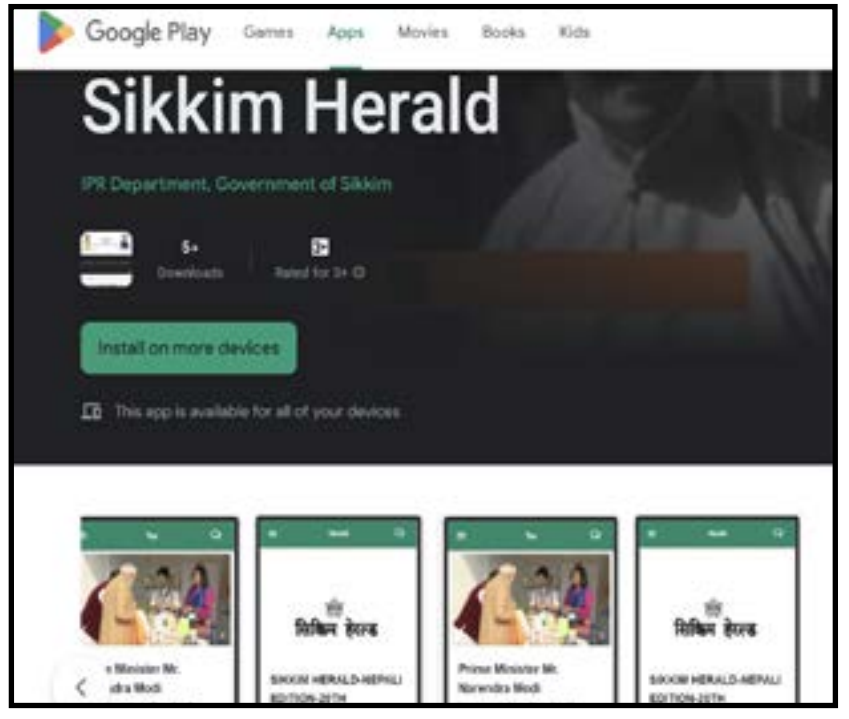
Google Play Games Apps Movies Books Kids

Sikkim Herald

IPR Department, Government of Sikkim

5+
Downloads

3+
Rated for 3+ ⓘ

Install on more devices

This app is available for all of your devices

e Minister Mr.
dra Modi

सिक्किम हेराल्ड

SIKKIM HERALD-NEPALI EDITION-20TH

Prime Minister Mr. Narendra Modi

सिक्किम हेराल्ड

SIKKIM HERALD-NEPALI EDITION-20TH